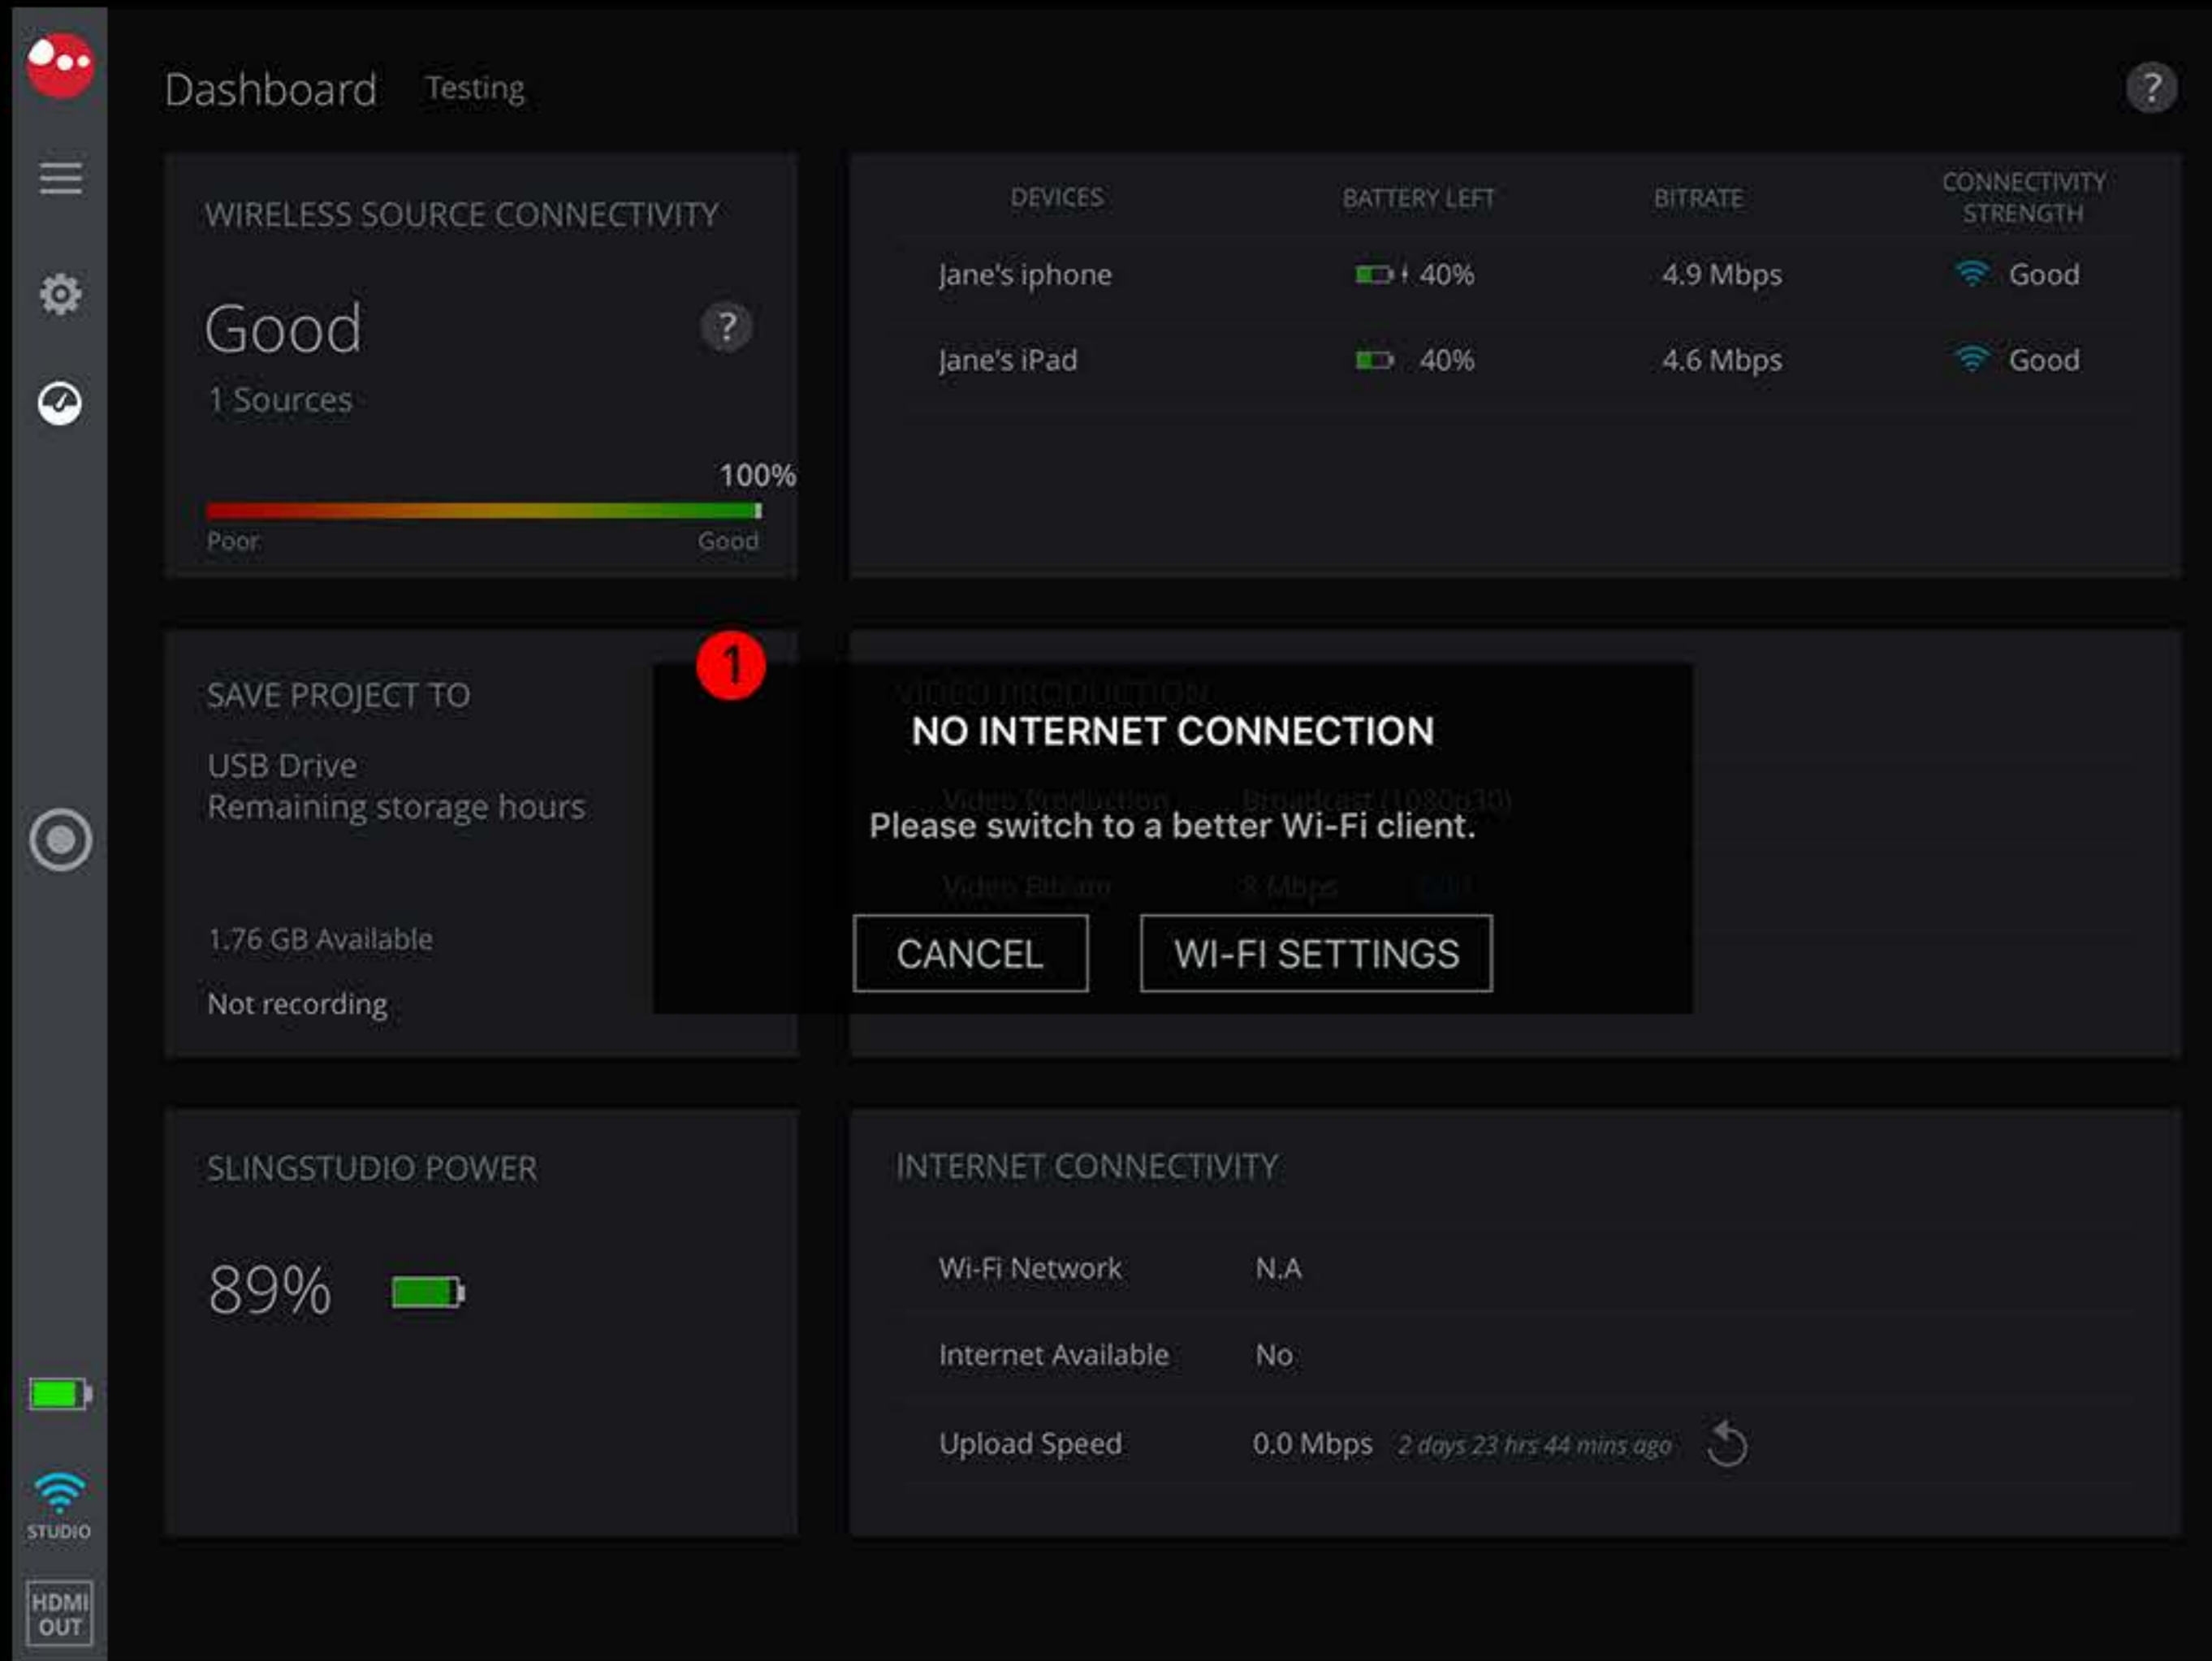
Dashboard Testing

?

WIRELESS SOURCE CONNECTIVITY

Good ?

1 Sources

100%

Poor Good

| DEVICES | BATTERY LEFT | BITRATE | CONNECTIVITY STRENGTH |
|---|---|---|---|
| Jane's iphone | 40% | 4.9 Mbps | Good |
| Jane's iPad | 40% | 4.6 Mbps | Good |

SAVE PROJECT TO

USB Drive
Remaining storage hours

1.76 GB Available

Not recording

1

NO INTERNET CONNECTION

Please switch to a better Wi-Fi client.

CANCEL WI-FI SETTINGS

SLINGSTUDIO POWER

89%

INTERNET CONNECTIVITY

Wi-Fi Network N.A

Internet Available No

Upload Speed 0.0 Mbps 2 days 23 hrs 44 mins ago

STUDIO

HDMI OUT